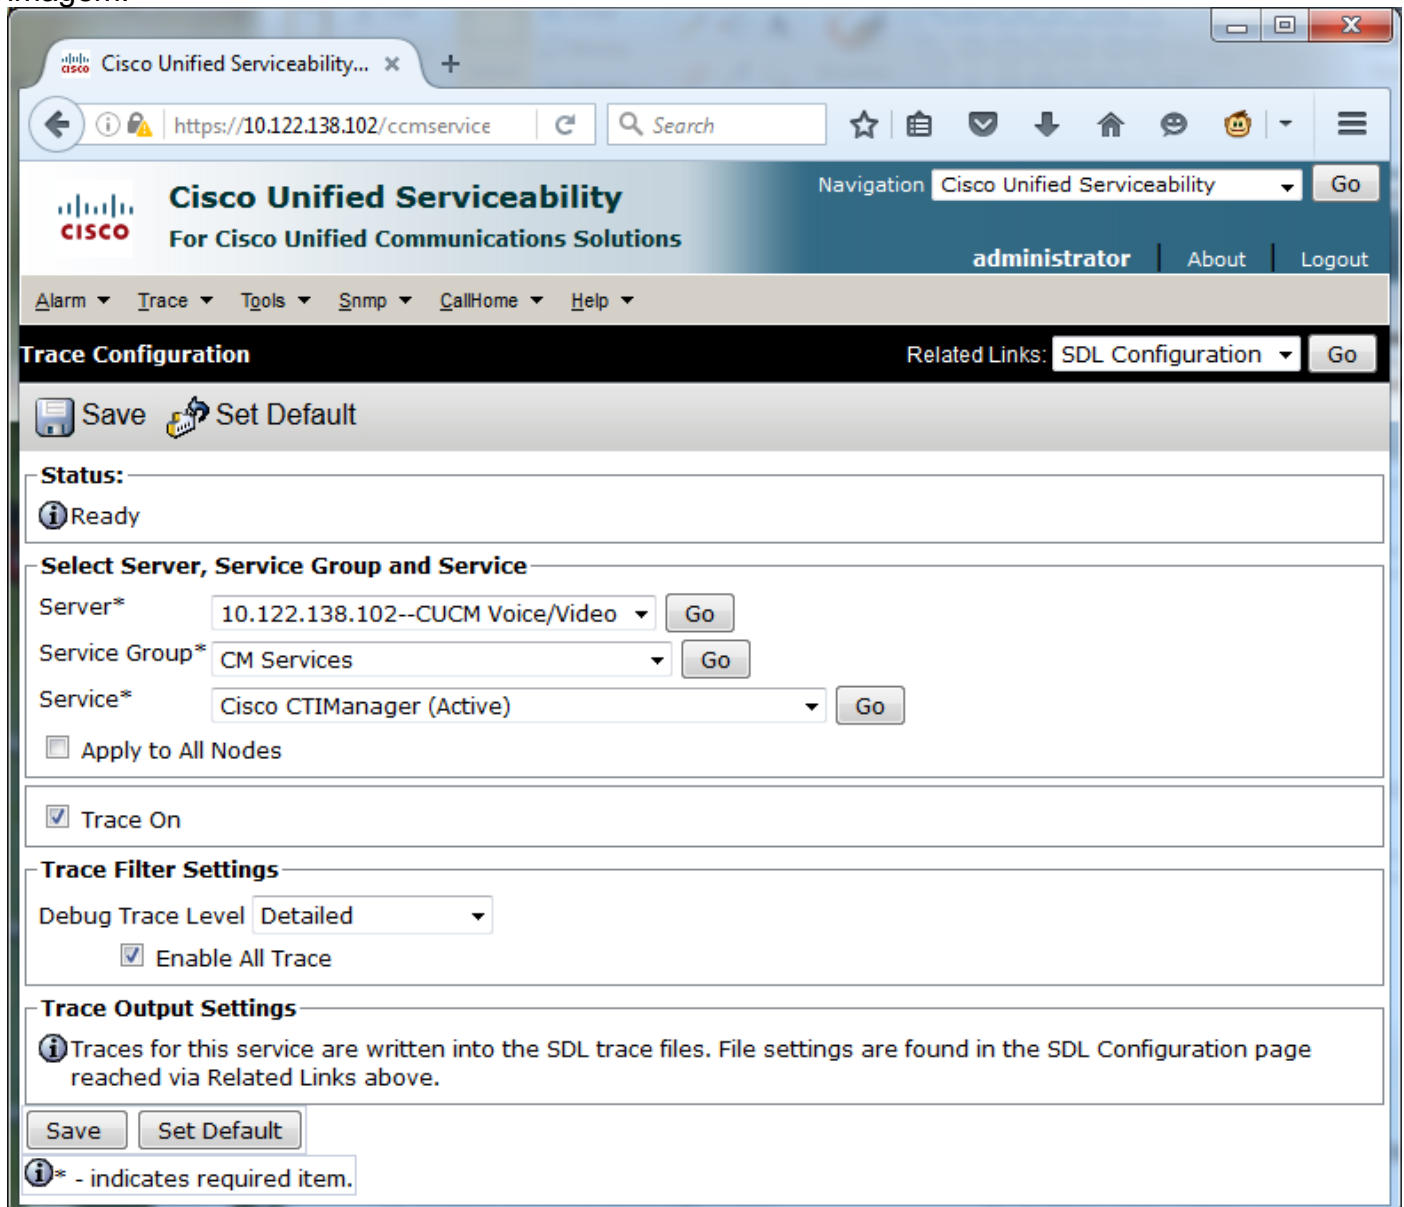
Cisco Unified Serviceability... ×

https://10.122.138.102/ccmservice

Search

cisco

Cisco Unified Serviceability
For Cisco Unified Communications Solutions

Navigation Cisco Unified Serviceability Go

administrator | About | Logout

Alarm Trace Tools Snmp CallHome Help

Trace Configuration

Related Links: SDL Configuration Go

Save Set Default

Status:
Ready

Select Server, Service Group and Service
Server* 10.122.138.102--CUCM Voice/Video Go
Service Group* CM Services Go
Service* Cisco CTIManager (Active) Go
Apply to All Nodes

Trace On

Trace Filter Settings
Debug Trace Level Detailed
Enable All Trace

Trace Output Settings
Traces for this service are written into the SDL trace files. File settings are found in the SDL Configuration page reached via Related Links above.

Save Set Default

* - indicates required item.